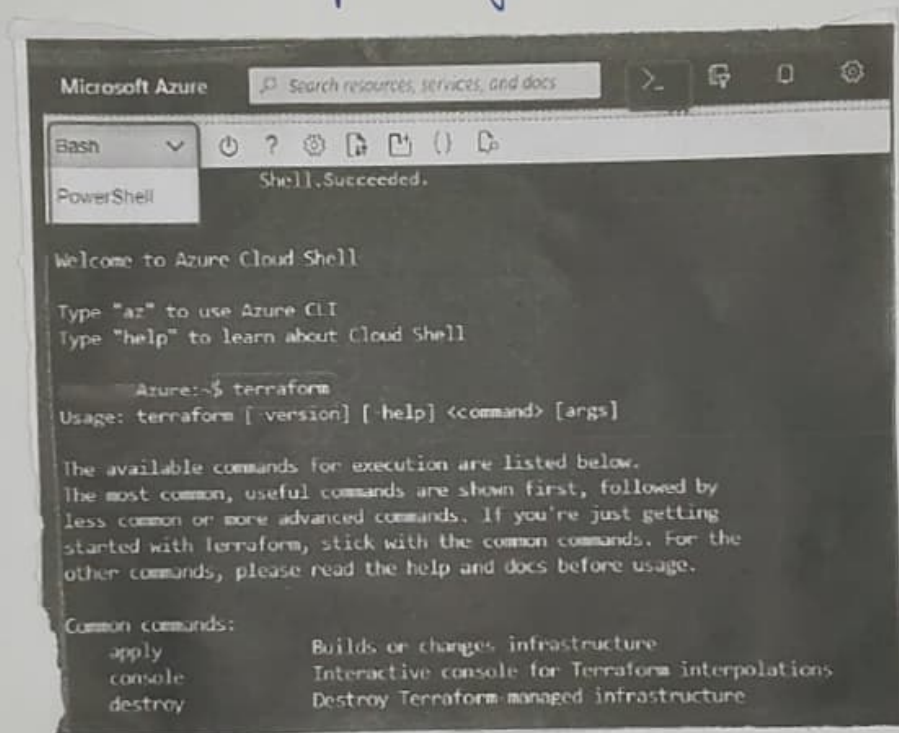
Microsoft Azure
Search resources, services, and docs

Bash
PowerShell

Shell.Succeeded.

Welcome to Azure Cloud Shell

Type "az" to use Azure CLI
Type "help" to learn about Cloud Shell

Azure:~$ terraform
Usage: terraform [-version] [-help] <command> [args]

The available commands for execution are listed below.
The most common, useful commands are shown first, followed by less common or more advanced commands. If you're just getting started with Terraform, stick with the common commands. For the other commands, please read the help and docs before usage.

Common commands:
apply Builds or changes infrastructure
console Interactive console for Terraform interpolations
destroy Destroy Terraform-managed infrastructure